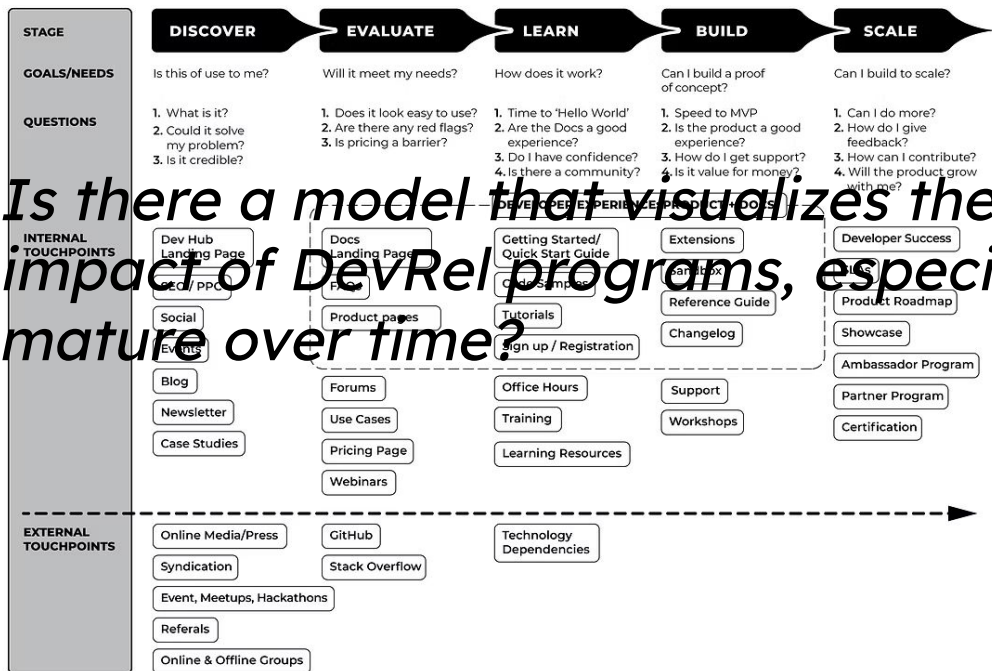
Is there a model that visualizes the impact of DevRel programs, especi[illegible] mature over time?

| STAGE | DISCOVER | EVALUATE | LEARN | BUILD | SCALE |
|---|---|---|---|---|---|
| GOALS/NEEDS | Is this of use to me? | Will it meet my needs? | How does it work? | Can I build a proof of concept? | Can I build to scale? |
| QUESTIONS | 1. What is it? 2. Could it solve my problem? 3. Is it credible? | 1. Does it look easy to use? 2. Are there any red flags? 3. Is pricing a barrier? | 1. Time to 'Hello World' 2. Are the Docs a good experience? 3. Do I have confidence? 4. Is there a community? | 1. Speed to MVP 2. Is the product a good experience? 3. How do I get support? 4. Is it value for money? | 1. Can I do more? 2. How do I give feedback? 3. How can I contribute? 4. Will the product grow with me? |

DEVELOPER EXPERIENCE: PRODUCT + DOCS

| INTERNAL TOUCHPOINTS | Dev Hub Landing Page | Docs Landing Page | Getting Started/ Quick Start Guide | Extensions | Developer Success |
|---|---|---|---|---|---|
| | SEO / PPC | FAQs | Code Samples | Sandbox | Blogs |
| | Social | Product pages | Tutorials | Reference Guide | Product Roadmap |
| | Events | | Sign up / Registration | Changelog | Showcase |
| | Blog | Forums | Office Hours | Support | Ambassador Program |
| | Newsletter | Use Cases | Training | Workshops | Partner Program |
| | Case Studies | Pricing Page | Learning Resources | | Certification |
| | | Webinars | | | |

| EXTERNAL TOUCHPOINTS | Online Media/Press | GitHub | Technology Dependencies |
|---|---|---|---|
| | Syndication | Stack Overflow | |
| | Event, Meetups, Hackathons | | |
| | Referals | | |
| | Online & Offline Groups | | |